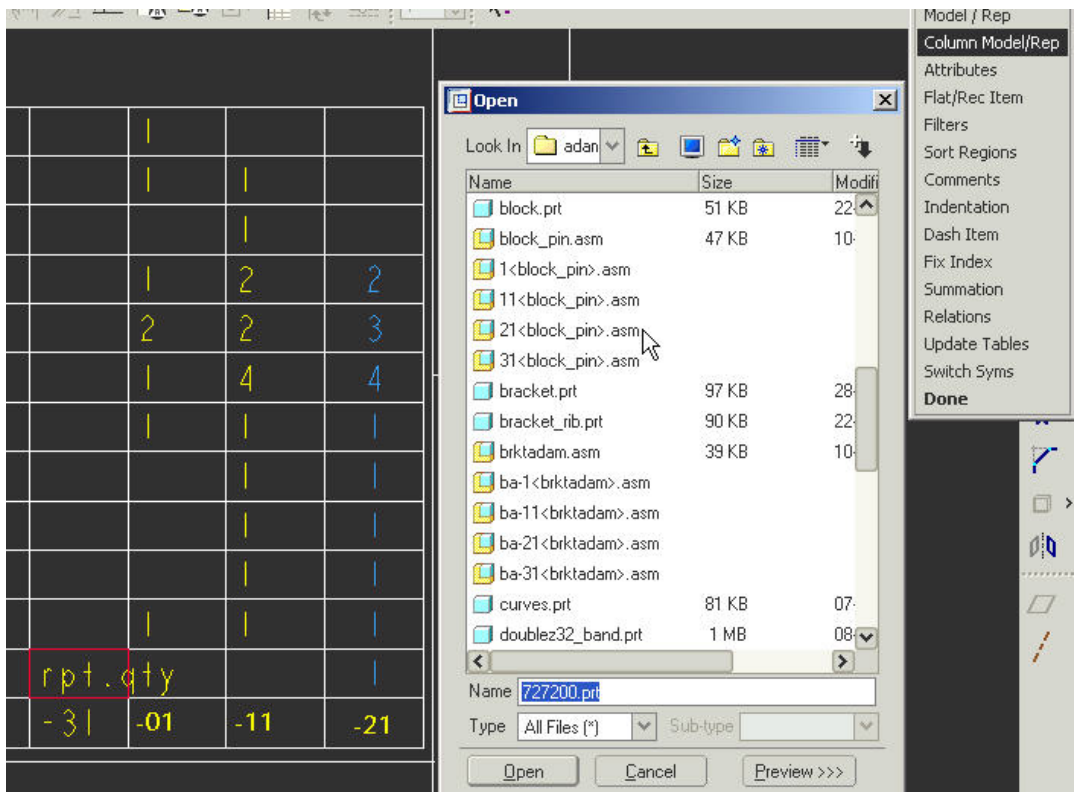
| | | | |
|---|---|---|---|
| | 1 | | |
| | 1 | 1 | |
| | | 1 | |
| | 1 | 2 | 2 |
| | 2 | 2 | 3 |
| | 1 | 4 | 4 |
| | 1 | 1 | 1 |
| | | 1 | 1 |
| | | 1 | 1 |
| | | 1 | 1 |
| | 1 | 1 | 1 |
| rpt.qty | | | 1 |
| -31 | -01 | -11 | -21 |

Open

Look In adan

| Name | Size | Modifi |
|---|---|---|
| block.prt | 51 KB | 22 |
| block_pin.asm | 47 KB | 10 |
| 1<block_pin>.asm | | |
| 11<block_pin>.asm | | |
| 21<block_pin>.asm | | |
| 31<block_pin>.asm | | |
| bracket.prt | 97 KB | 28 |
| bracket_rib.prt | 90 KB | 22 |
| brktadam.asm | 39 KB | 10 |
| ba-1<brktadam>.asm | | |
| ba-11<brktadam>.asm | | |
| ba-21<brktadam>.asm | | |
| ba-31<brktadam>.asm | | |
| curves.prt | 81 KB | 07 |
| doublez32_band.prt | 1 MB | 08 |

Name 727200.prt

Type All Files (*) Sub-type

Open Cancel Preview >>>

Model / Rep
Column Model/Rep
Attributes
Flat/Rec Item
Filters
Sort Regions
Comments
Indentation
Dash Item
Fix Index
Summation
Relations
Update Tables
Switch Syms
Done